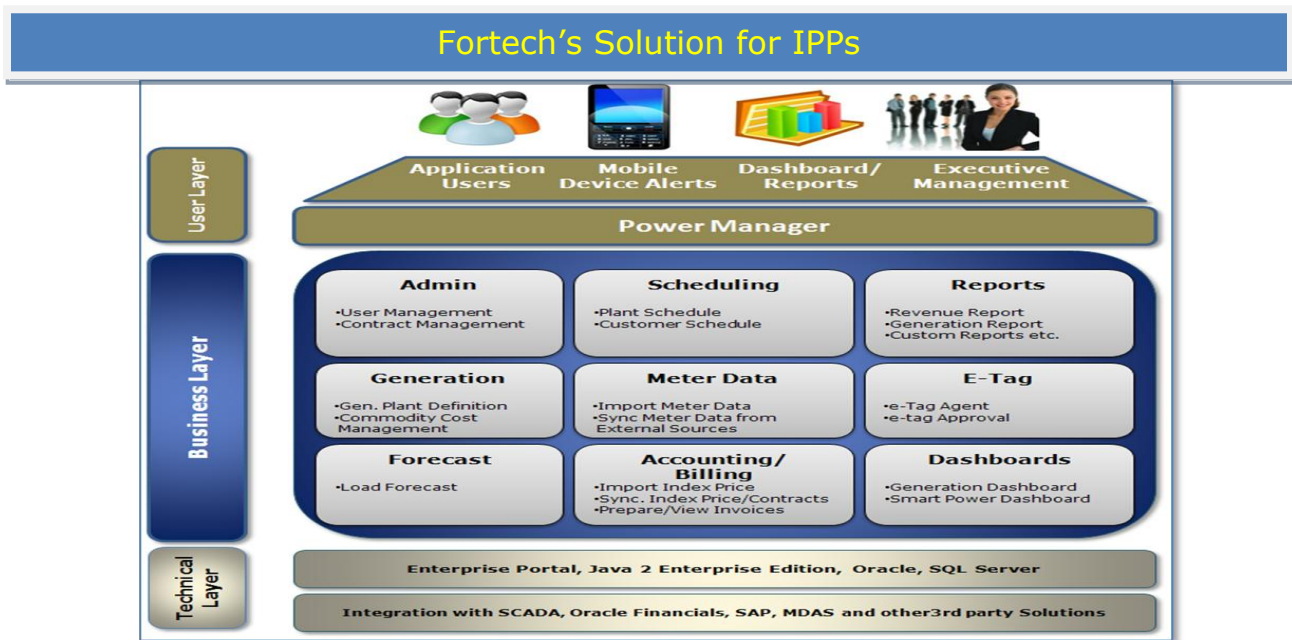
Fortech's Solution for IPPs

User Layer

Application Users

Mobile Device Alerts

Dashboard/ Reports

Executive Management

Power Manager

Business Layer

Admin
•User Management
•Contract Management

Scheduling
•Plant Schedule
•Customer Schedule

Reports
•Revenue Report
•Generation Report
•Custom Reports etc.

Generation
•Gen. Plant Definition
•Commodity Cost Management

Meter Data
•Import Meter Data
•Sync Meter Data from External Sources

E-Tag
•e-Tag Agent
•e-tag Approval

Forecast
•Load Forecast

Accounting/ Billing
•Import Index Price
•Sync. Index Price/Contracts
•Prepare/View Invoices

Dashboards
•Generation Dashboard
•Smart Power Dashboard

Technical Layer

Enterprise Portal, Java 2 Enterprise Edition, Oracle, SQL Server

Integration with SCADA, Oracle Financials, SAP, MDAS and other3rd party Solutions